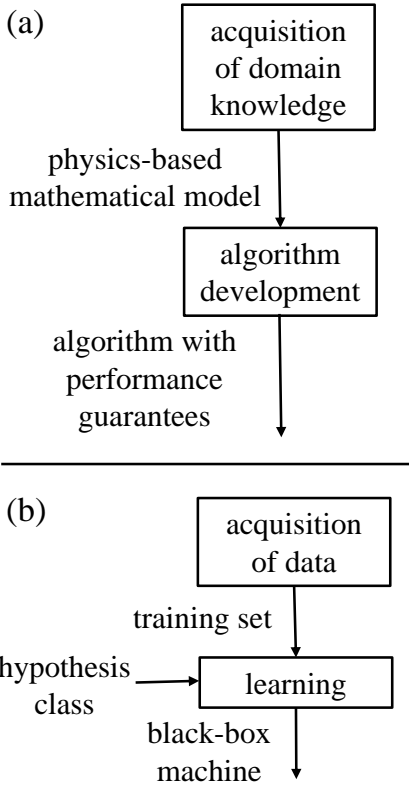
(a)

acquisition of domain knowledge

physics-based mathematical model

algorithm development

algorithm with performance guarantees

(b)

acquisition of data

training set

hypothesis class

learning

black-box machine